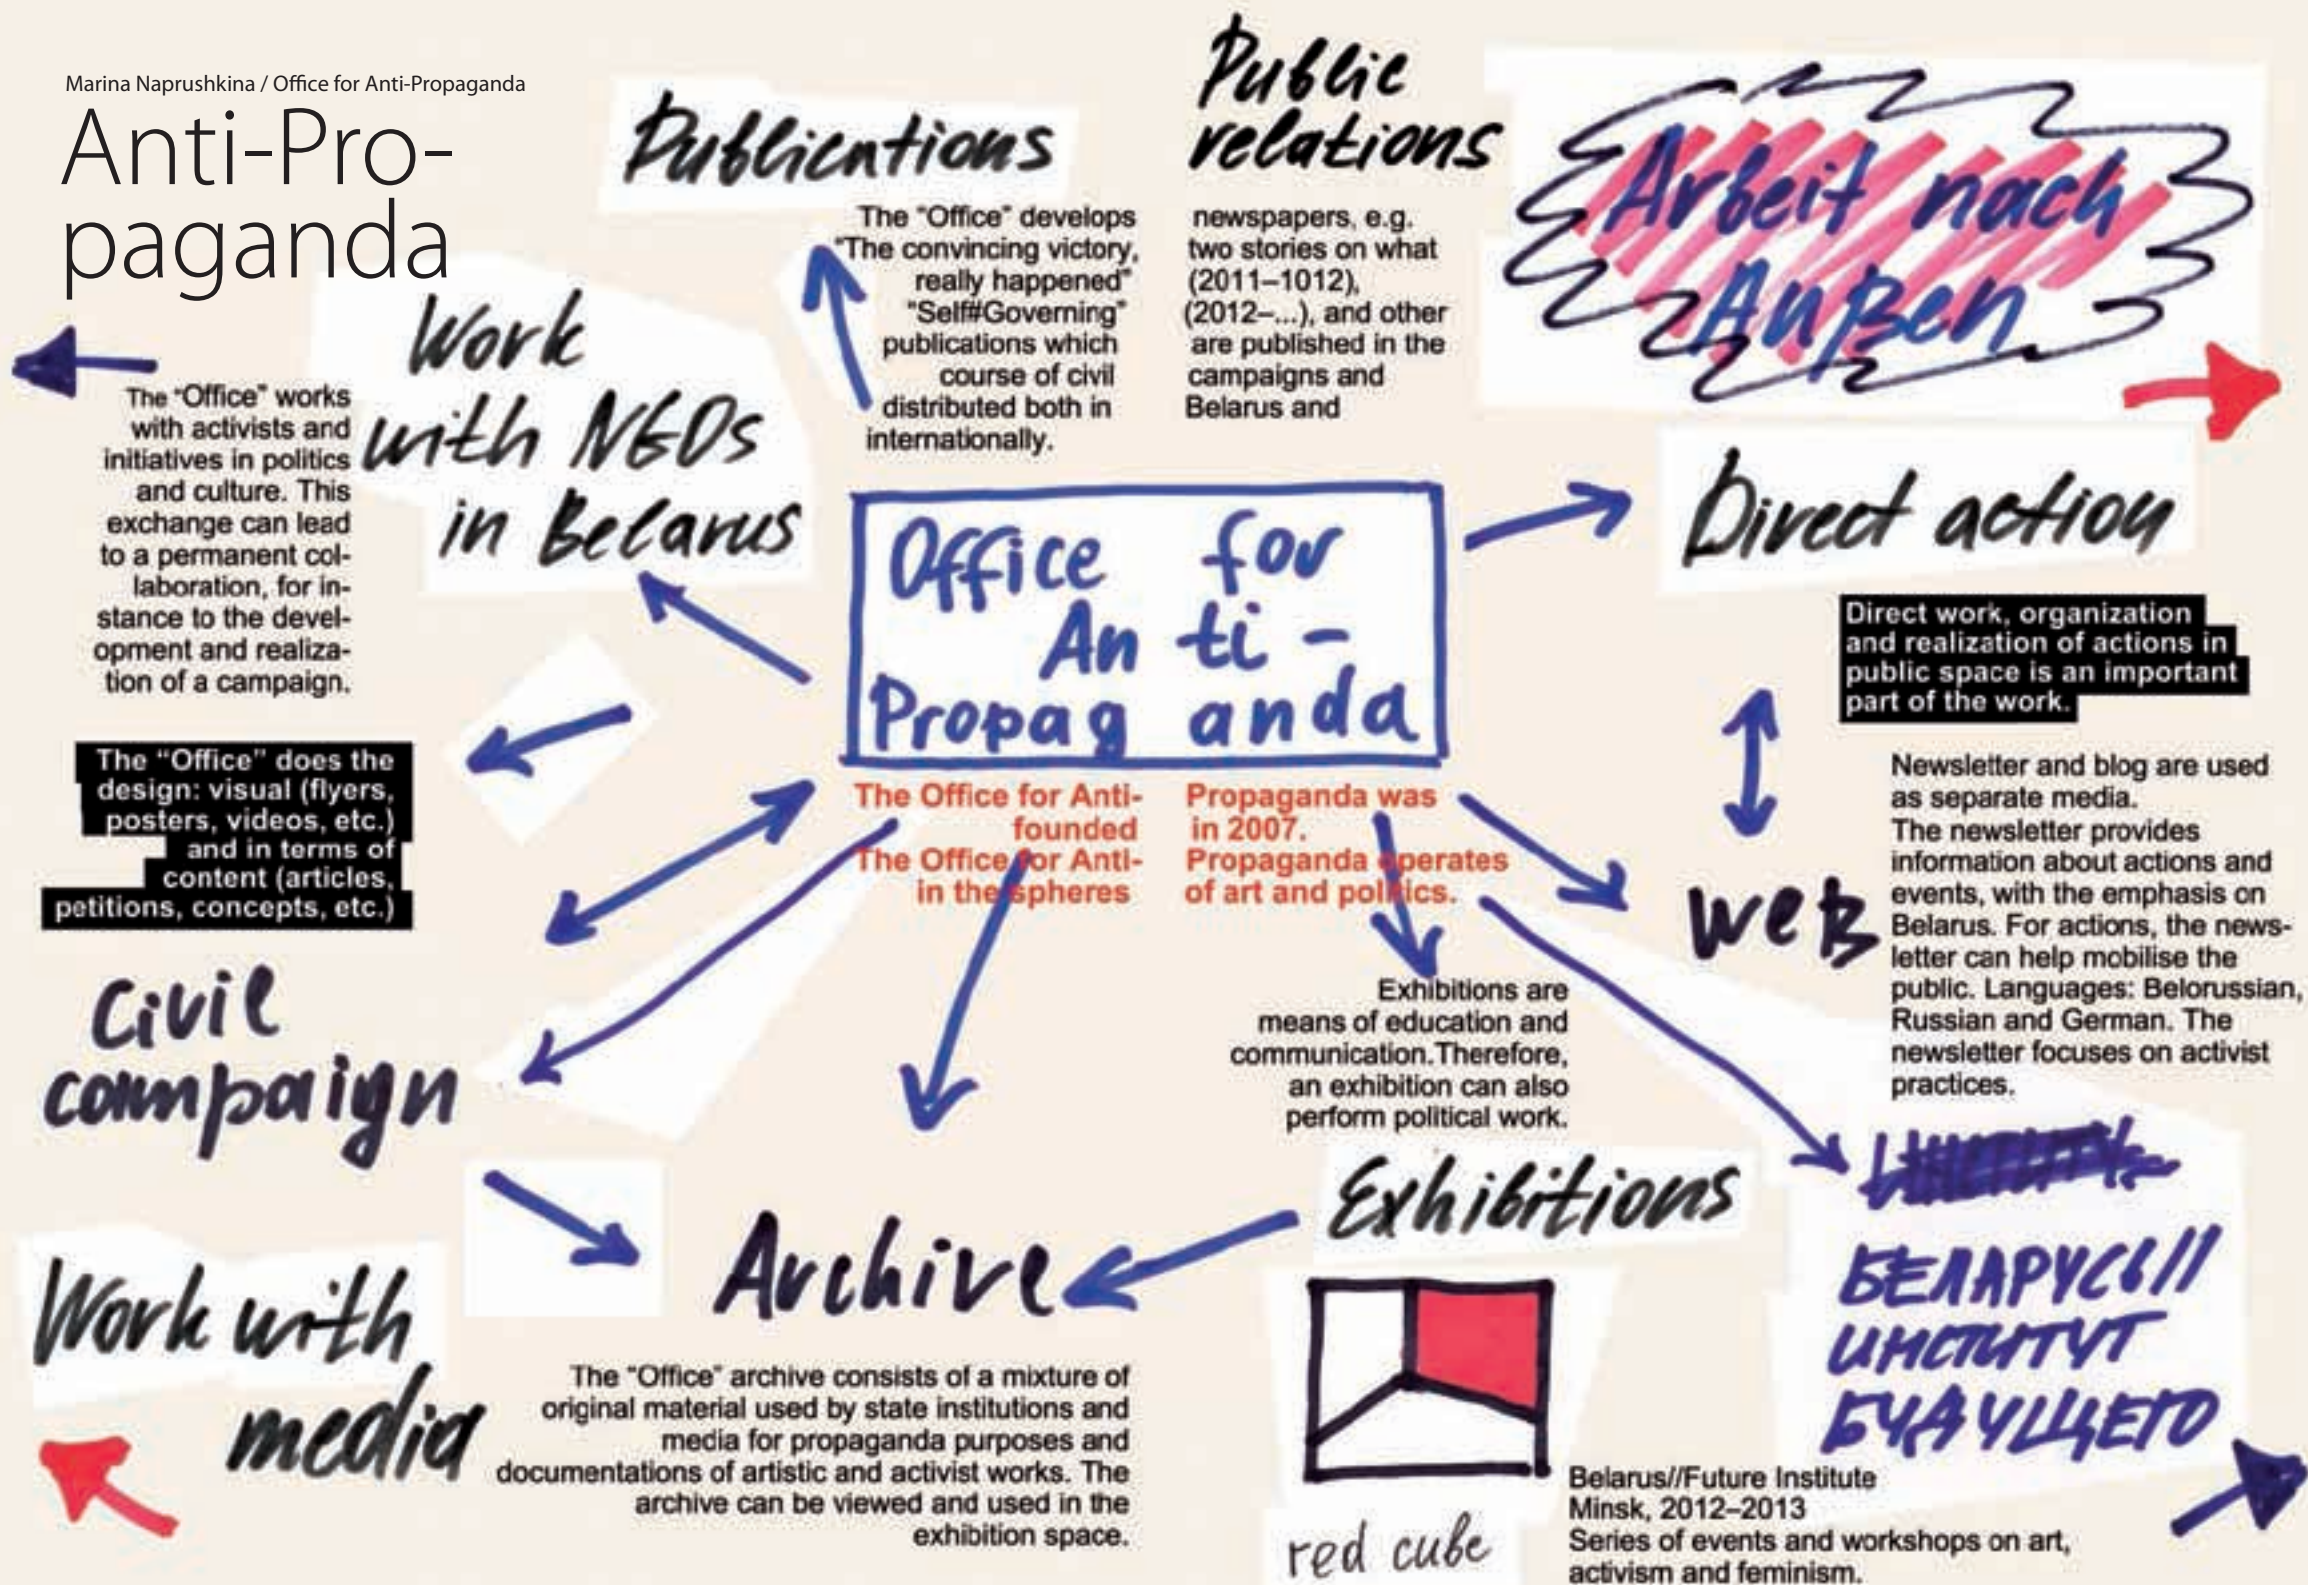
Marina Naprushkina / Office for Anti-Propaganda

Anti-Propaganda

Publications

Public relations

Arbeit nach Außen

The "Office" develops "The convincing victory, really happened" "Self#Governing" publications which course of civil distributed both in internationally.

newspapers, e.g. two stories on what (2011–1012), (2012–...), and other are published in the campaigns and Belarus and

Work with NGOs in Belarus

The "Office" works with activists and initiatives in politics and culture. This exchange can lead to a permanent collaboration, for instance to the development and realization of a campaign.

Office for Anti-Propaganda

Direct action

Direct work, organization and realization of actions in public space is an important part of the work.

The "Office" does the design: visual (flyers, posters, videos, etc.) and in terms of content (articles, petitions, concepts, etc.)

The Office for Anti- Propaganda was founded in 2007.
The Office for Anti- Propaganda operates in the spheres of art and politics.

web

Newsletter and blog are used as separate media.
The newsletter provides information about actions and events, with the emphasis on Belarus. For actions, the newsletter can help mobilise the public. Languages: Belorussian, Russian and German. The newsletter focuses on activist practices.

Civil campaign

Exhibitions are means of education and communication. Therefore, an exhibition can also perform political work.

Exhibitions

Archive

Work with media

БЕЛАРУСЬ// ИНСТИТУТ БУДУЩЕГО

The "Office" archive consists of a mixture of original material used by state institutions and media for propaganda purposes and documentations of artistic and activist works. The archive can be viewed and used in the exhibition space.

red cube

Belarus//Future Institute
Minsk, 2012–2013
Series of events and workshops on art, activism and feminism.